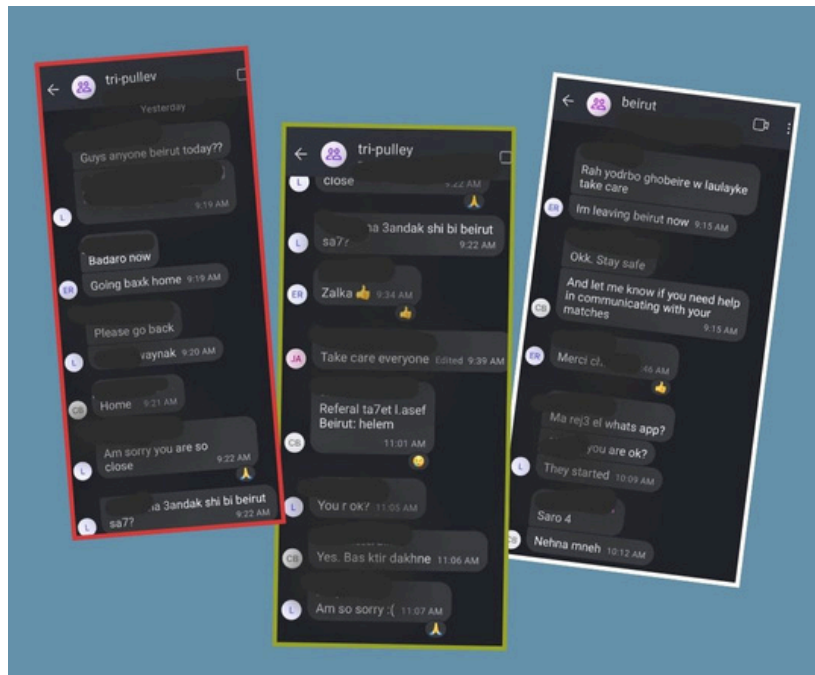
tri-pullev

Yesterday

Guys anyone beirut today??

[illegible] 9:19 AM

L

Badaro now

ER Going baxk home 9:19 AM

Please go back

L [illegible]vaynak 9:20 AM

CB Home 9:21 AM

Am sorry you are so close 9:22 AM

L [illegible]a 3andak shi bi beirut sa7? 9:22 AM

tri-pulley

L close 9:22 AM

L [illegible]a 3andak shi bi beirut sa7? 9:22 AM

ER Zalka 👍 9:34 AM

JA Take care everyone Edited 9:39 AM

CB Referal ta7et l.asef Beirut: helem 11:01 AM

L You r ok? 11:05 AM

CB Yes. Bas ktir dakhne 11:06 AM

L Am so sorry :( 11:07 AM

beirut

Rah yodrbo ghobeire w laulayke take care

ER Im leaving beirut now 9:15 AM

Okk. Stay safe

CB And let me know if you need help in communicating with your matches 9:15 AM

ER Merci c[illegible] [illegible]46 AM

Ma rej3 el whats app?

you are ok?

L They started 10:09 AM

Saro 4

CB Nehna mneh 10:12 AM